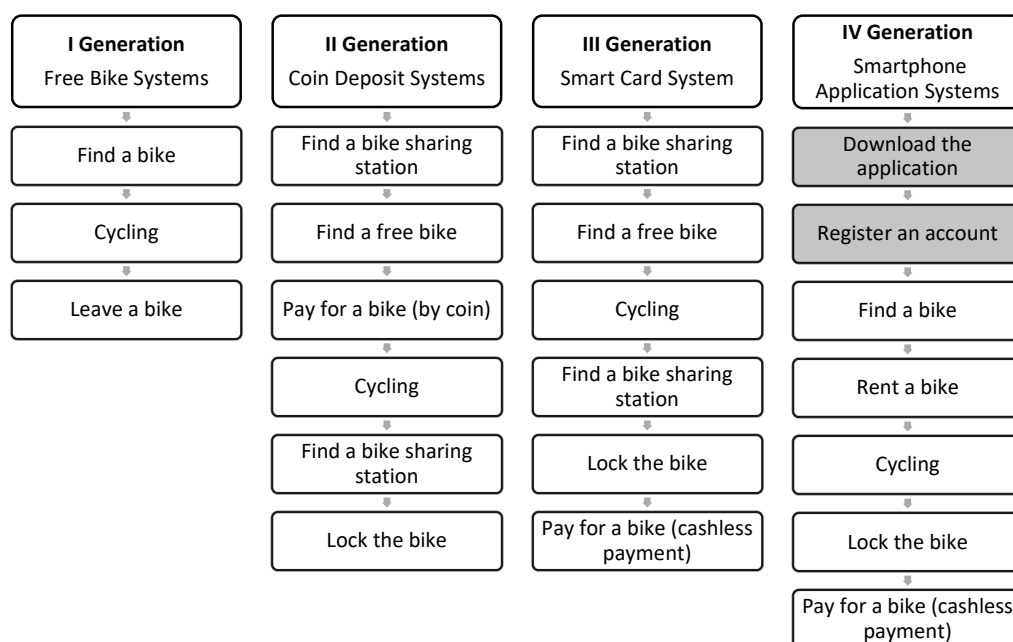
**I Generation**
Free Bike Systems

Find a bike

Cycling

Leave a bike

**II Generation**
Coin Deposit Systems

Find a bike sharing station

Find a free bike

Pay for a bike (by coin)

Cycling

Find a bike sharing station

Lock the bike

**III Generation**
Smart Card System

Find a bike sharing station

Find a free bike

Cycling

Find a bike sharing station

Lock the bike

Pay for a bike (cashless payment)

**IV Generation**
Smartphone Application Systems

Download the application

Register an account

Find a bike

Rent a bike

Cycling

Lock the bike

Pay for a bike (cashless payment)